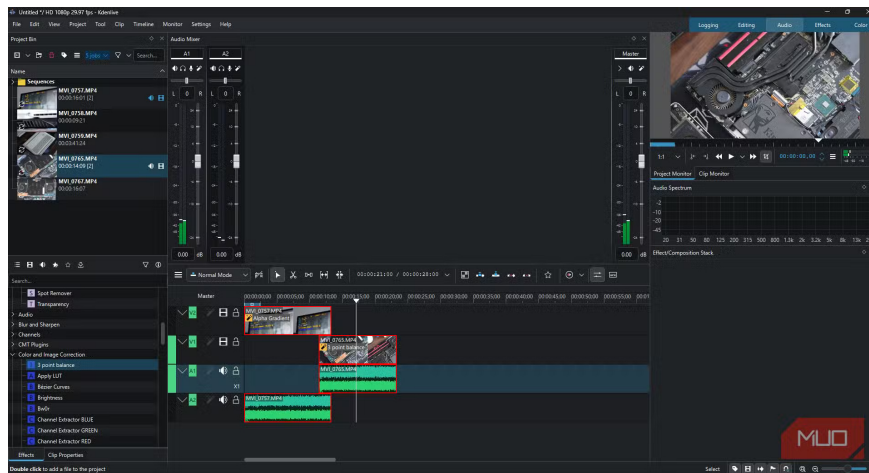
Untitled */ HD 1080p 29.97 fps - Kdenlive

File Edit View Project Tool Clip Timeline Monitor Settings Help

Logging Editing Audio Effects Color

Project Bin

Audio Mixer

Master

Name

Sequences

MVI_0757.MP4
00:00:16:01 [2]

MVI_0758.MP4
00:00:09:21

MVI_0759.MP4
00:03:41:24

MVI_0765.MP4
00:00:14:09 [2]

MVI_0767.MP4
00:00:16:07

A1 A2

L 0 R L 0 R

0.00 dB 0.00 dB 0.00 dB

Search...

Spot Remover
Transparency
Audio
Blur and Sharpen
Channels
CMT Plugins
Color and Image Correction
3 point balance
Apply LUT
Bezier Curves
Brightness
BwOr
Channel Extractor BLUE
Channel Extractor GREEN
Channel Extractor RED

Effects Clip Properties

Normal Mode

00:00:21:10 / 00:00:28:00

Master

00:00:00:00 00:00:05:00 00:00:10:00 00:00:15:00 00:00:20:00 00:00:25:00 00:00:30:00 00:00:35:00 00:00:40:00 00:00:45:00 00:00:50:00 00:00:55:00

V2 MVI_0757.MP4 Alpha Gradient

V1 MVI_0765.MP4 3 point balance

A1 MVI_0765.MP4

X1

A2 MVI_0757.MP4

1:1 00:00:00.00

Project Monitor Clip Monitor

Audio Spectrum

-2
-10
-20
-30
-45

20 31 50 80 125 200 315 500 800 1.3k 2k 3.2k 5k 8k 13k

Effect/Composition Stack

Double click to add a file to the project

Select

MUO